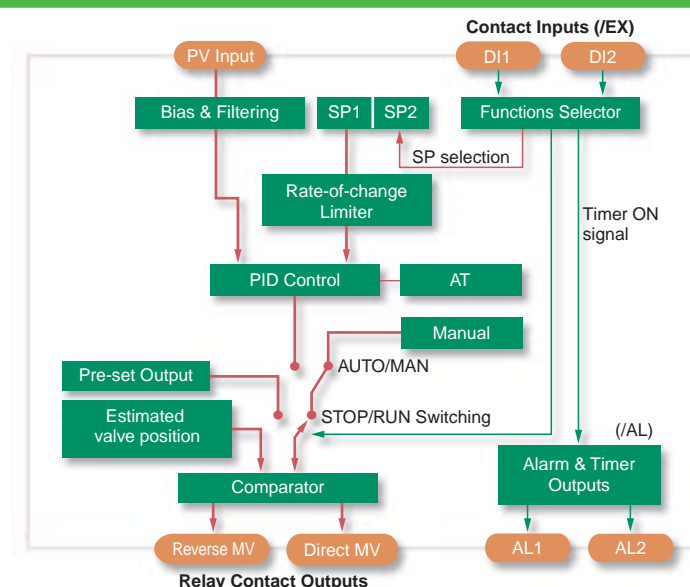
Contact Inputs (/EX)

PV Input

DI1

DI2

Bias & Filtering

SP1

SP2

Functions Selector

SP selection

Rate-of-change Limiter

Timer ON signal

PID Control

AT

Manual

AUTO/MAN

Pre-set Output

Estimated valve position

STOP/RUN Switching

(/AL)

Alarm & Timer Outputs

Comparator

Reverse MV

Direct MV

AL1

AL2

Relay Contact Outputs